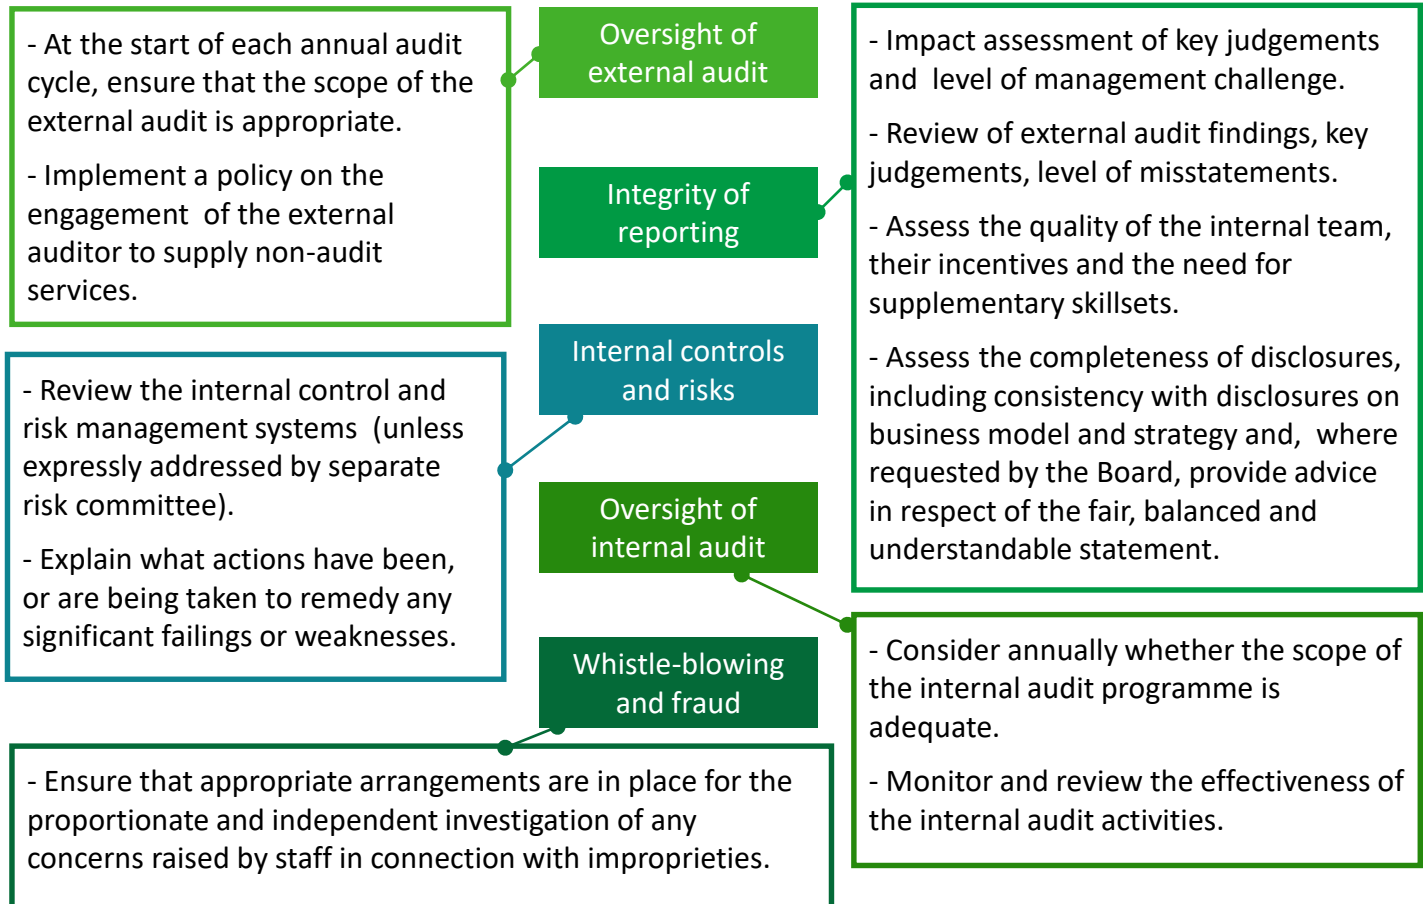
- At the start of each annual audit cycle, ensure that the scope of the external audit is appropriate.

- Implement a policy on the engagement of the external auditor to supply non-audit services.

Oversight of external audit

Integrity of reporting

Internal controls and risks

Oversight of internal audit

Whistle-blowing and fraud

- Impact assessment of key judgements and level of management challenge.

- Review of external audit findings, key judgements, level of misstatements.

- Assess the quality of the internal team, their incentives and the need for supplementary skillsets.

- Assess the completeness of disclosures, including consistency with disclosures on business model and strategy and, where requested by the Board, provide advice in respect of the fair, balanced and understandable statement.

- Review the internal control and risk management systems (unless expressly addressed by separate risk committee).

- Explain what actions have been, or are being taken to remedy any significant failings or weaknesses.

- Consider annually whether the scope of the internal audit programme is adequate.

- Monitor and review the effectiveness of the internal audit activities.

- Ensure that appropriate arrangements are in place for the proportionate and independent investigation of any concerns raised by staff in connection with improprieties.